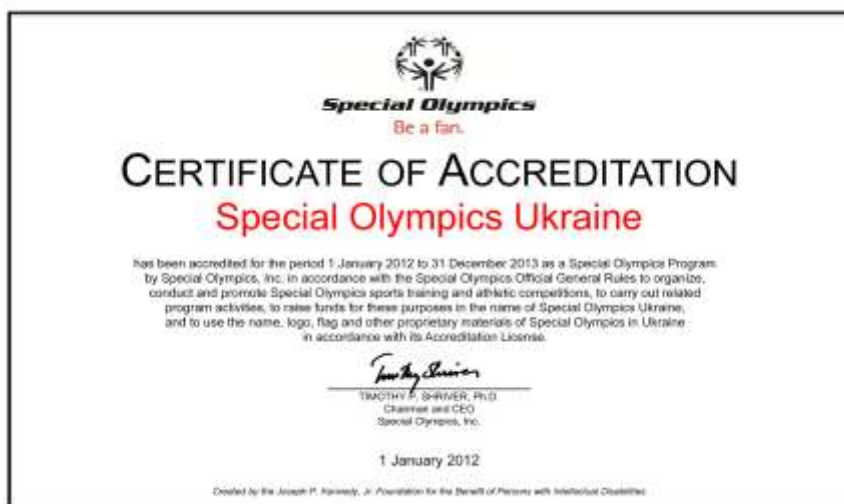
Special Olympics
Be a fan.

CERTIFICATE OF ACCREDITATION

Special Olympics Ukraine

has been accredited for the period 1 January 2012 to 31 December 2013 as a Special Olympics Program by Special Olympics, Inc. in accordance with the Special Olympics Official General Rules to organize, conduct and promote Special Olympics sports training and athletic competitions, to carry out related program activities, to raise funds for these purposes in the name of Special Olympics Ukraine, and to use the name, logo, flag and other proprietary materials of Special Olympics in Ukraine in accordance with its Accreditation License.

Timothy Shriver

TIMOTHY P. SHRIVER, Ph.D.
Chairman and CEO
Special Olympics, Inc.

1 January 2012

Created by the Joseph P. Kennedy, Jr. Foundation for the Benefit of Persons with Intellectual Disabilities